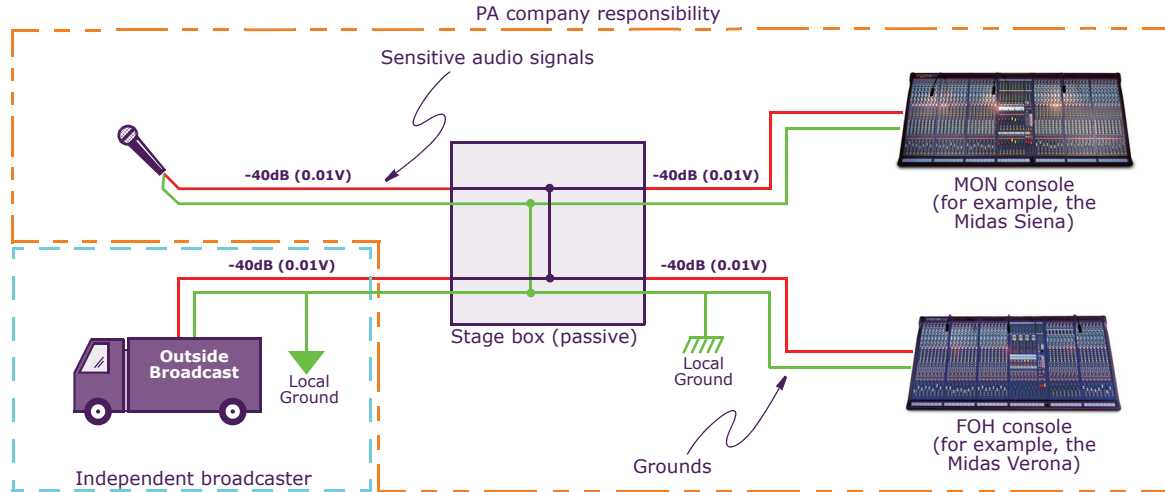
PA company responsibility

Sensitive audio signals

-40dB (0.01V)

-40dB (0.01V)

MON console (for example, the Midas Siena)

-40dB (0.01V)

-40dB (0.01V)

Outside Broadcast

Local Ground

Stage box (passive)

Local Ground

FOH console (for example, the Midas Verona)

Grounds

Independent broadcaster